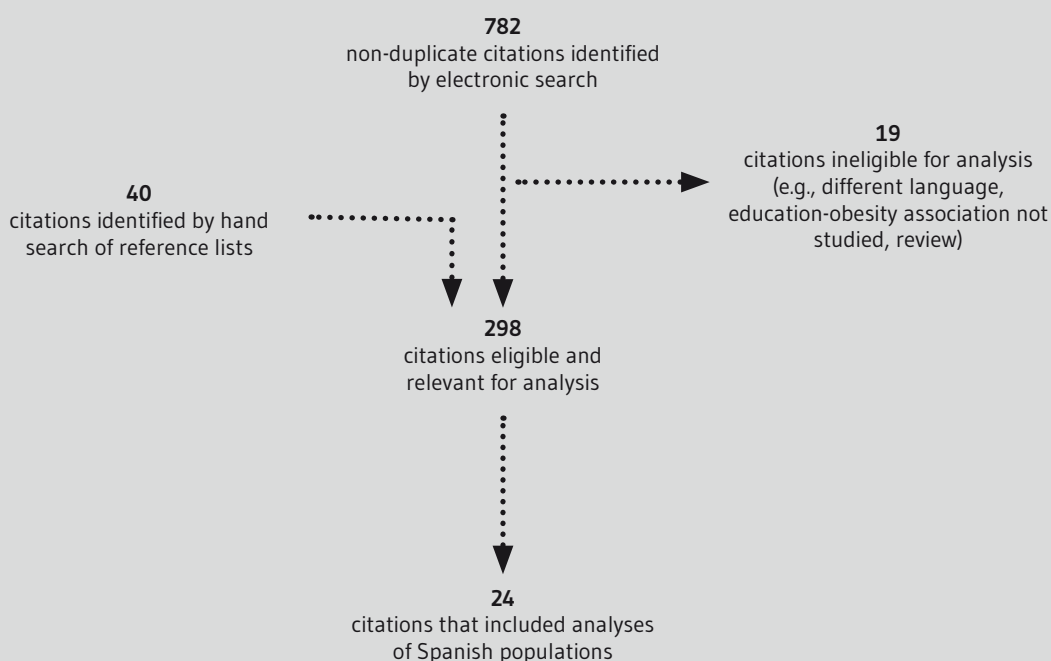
**782**
non-duplicate citations identified by electronic search

**19**
citations ineligible for analysis (e.g., different language, education-obesity association not studied, review)

**40**
citations identified by hand search of reference lists

**298**
citations eligible and relevant for analysis

**24**
citations that included analyses of Spanish populations